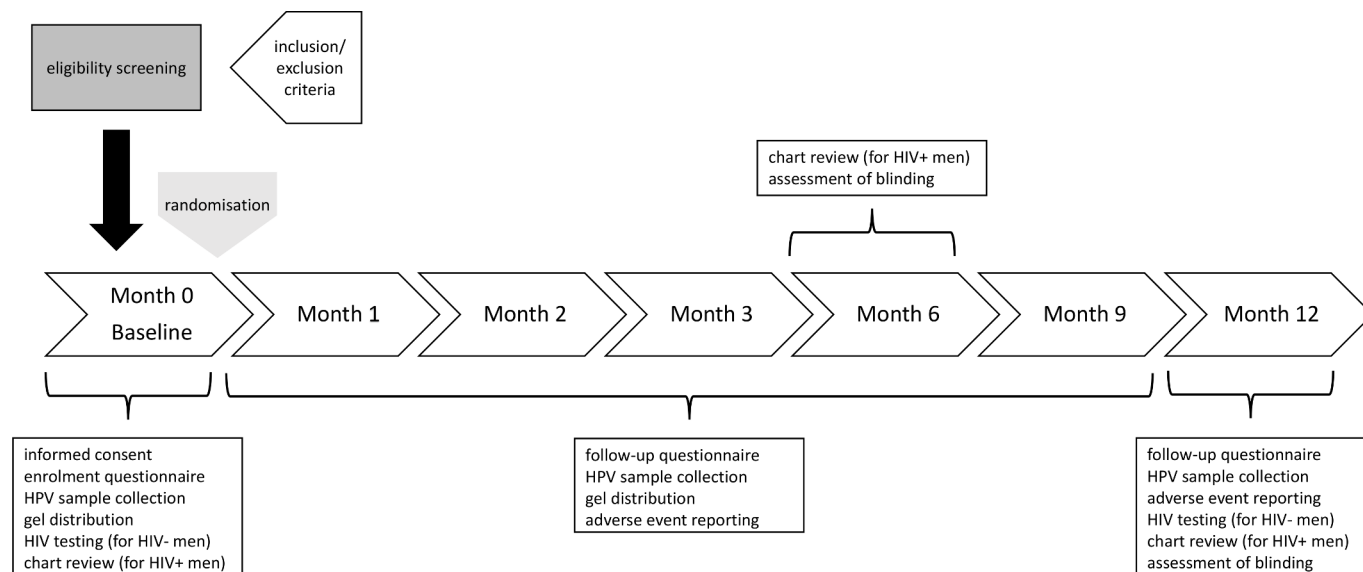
eligibility screening

inclusion/ exclusion criteria

randomisation

chart review (for HIV+ men)
assessment of blinding

Month 0
Baseline

Month 1

Month 2

Month 3

Month 6

Month 9

Month 12

informed consent
enrolment questionnaire
HPV sample collection
gel distribution
HIV testing (for HIV- men)
chart review (for HIV+ men)

follow-up questionnaire
HPV sample collection
gel distribution
adverse event reporting

follow-up questionnaire
HPV sample collection
adverse event reporting
HIV testing (for HIV- men)
chart review (for HIV+ men)
assessment of blinding